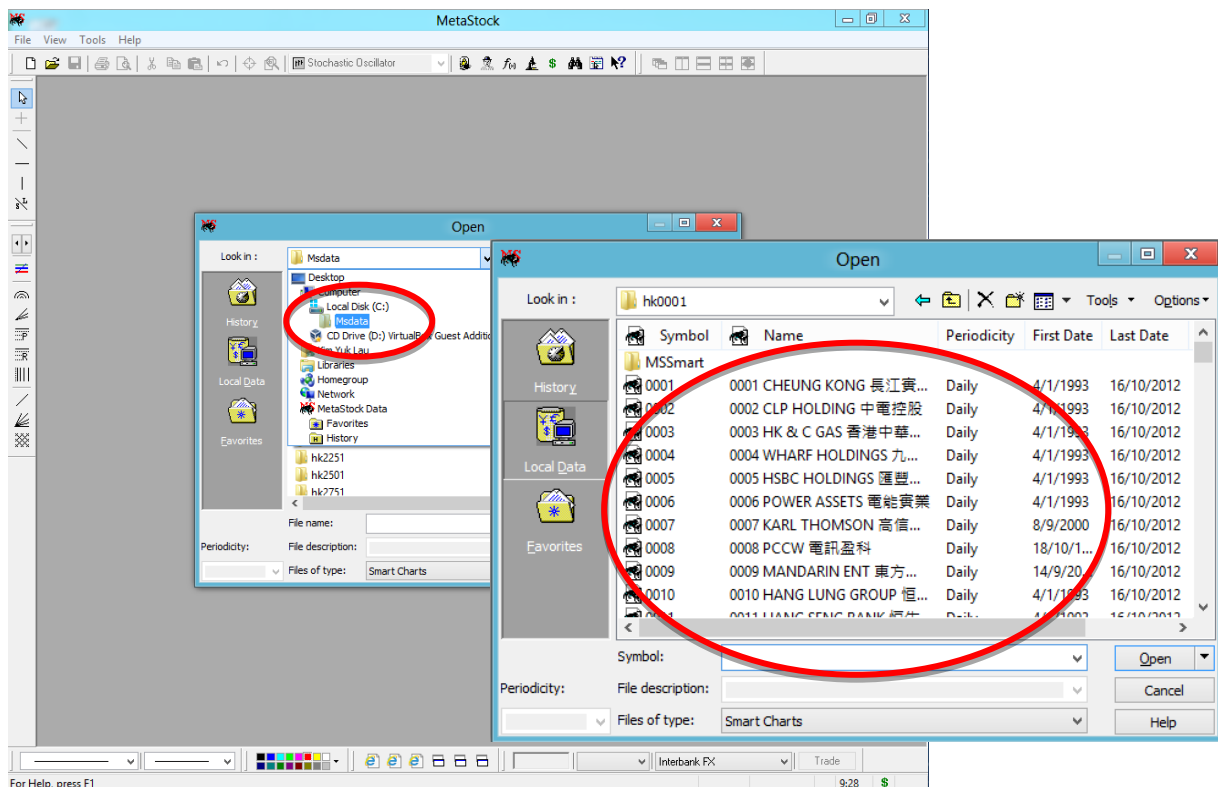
MetaStock

File View Tools Help

Stochastic Oscillator

Open

Look in : Msdata

Desktop
Computer
Local Disk (C:)
Msdata
CD Drive (D:) VirtualBox Guest Additi
Yim Yuk Lau
Libraries
Homegroup
Network
MetaStock Data
Favorites
History

hk2251
hk2501
hk2751

History
Local Data
Favorites

File name:
File description:
Periodicity:
Files of type: Smart Charts

Open

Look in : hk0001

Tools Options

History
Local Data
Favorites

| Symbol | Name | Periodicity | First Date | Last Date |
|---|---|---|---|---|
| MSSmart | | | | |
| 0001 | 0001 CHEUNG KONG 長江實... | Daily | 4/1/1993 | 16/10/2012 |
| 0002 | 0002 CLP HOLDING 中電控股 | Daily | 4/1/1993 | 16/10/2012 |
| 0003 | 0003 HK & C GAS 香港中華... | Daily | 4/1/1993 | 16/10/2012 |
| 0004 | 0004 WHARF HOLDINGS 九... | Daily | 4/1/1993 | 16/10/2012 |
| 0005 | 0005 HSBC HOLDINGS 匯豐... | Daily | 4/1/1993 | 16/10/2012 |
| 0006 | 0006 POWER ASSETS 電能實業 | Daily | 4/1/1993 | 16/10/2012 |
| 0007 | 0007 KARL THOMSON 高信... | Daily | 8/9/2000 | 16/10/2012 |
| 0008 | 0008 PCCW 電訊盈科 | Daily | 18/10/1... | 16/10/2012 |
| 0009 | 0009 MANDARIN ENT 東方... | Daily | 14/9/20... | 16/10/2012 |
| 0010 | 0010 HANG LUNG GROUP 恒... | Daily | 4/1/1993 | 16/10/2012 |
| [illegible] | 0011 HANG SENG BANK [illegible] | Daily | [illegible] | 16/10/2012 |

Symbol:
Periodicity:
File description:
Files of type: Smart Charts

Open
Cancel
Help

Interbank FX
Trade
For Help, press F1
9:28 $